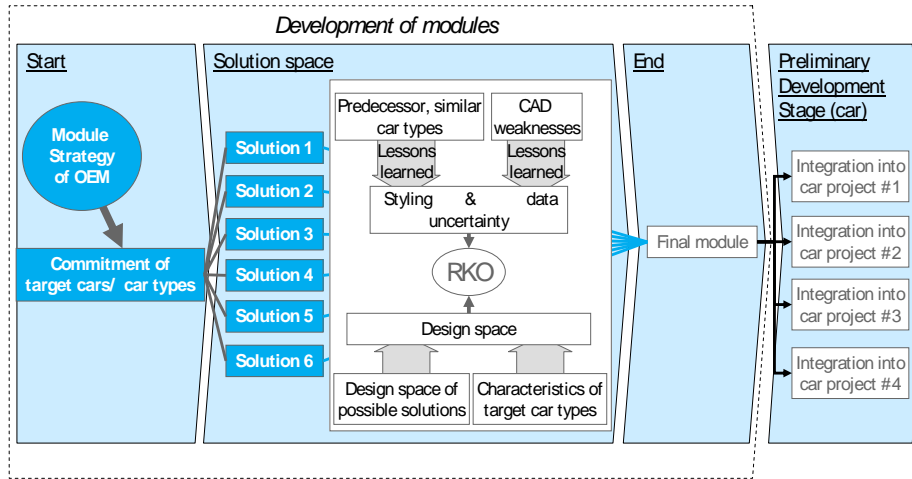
Development of modules

Start

Module Strategy of OEM

Commitment of target cars/ car types

Solution space

Solution 1
Solution 2
Solution 3
Solution 4
Solution 5
Solution 6

Predecessor, similar car types

CAD weaknesses

Lessons learned

Lessons learned

Styling & data uncertainty

RKO

Design space

Design space of possible solutions

Characteristics of target car types

End

Final module

Preliminary Development Stage (car)

Integration into car project #1
Integration into car project #2
Integration into car project #3
Integration into car project #4